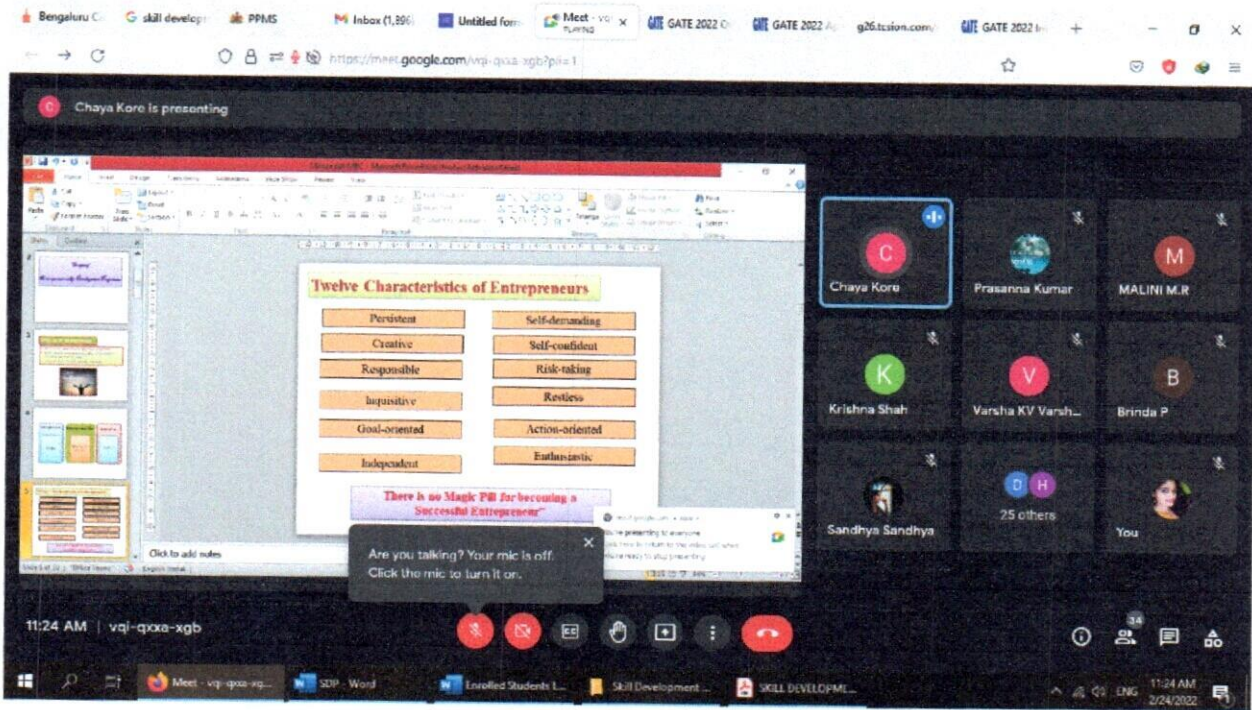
Bengaluru C... skill develop... PPMS Inbox (1,896) Untitled form Meet - vqi PLAYING GATE 2022 C... GATE 2022 A... g26.tcsion.com/ GATE 2022 I...

https://meet.google.com/vqi-qxxa-xgb?pli=1

C Chaya Kore is presenting

Twelve Characteristics of Entrepreneurs

| | |
|---|---|
| Persistent | Self-demanding |
| Creative | Self-confident |
| Responsible | Risk-taking |
| Inquisitive | Restless |
| Goal-oriented | Action-oriented |
| Independent | Enthusiastic |

There is no Magic Pill for becoming a Successful Entrepreneur"

Click to add notes

Are you talking? Your mic is off. Click the mic to turn it on.

Chaya Kore
Prasanna Kumar
MALINI M.R
Krishna Shah
Varsha KV Varsh...
Brinda P
Sandhya Sandhya
25 others
You

11:24 AM | vqi-qxxa-xgb

34

Meet - vqi-qxxa-xg... SDP - Word Enrolled Students L... Skill Development ... SKILL DEVELOPME...

ENG 11:24 AM 2/24/2022